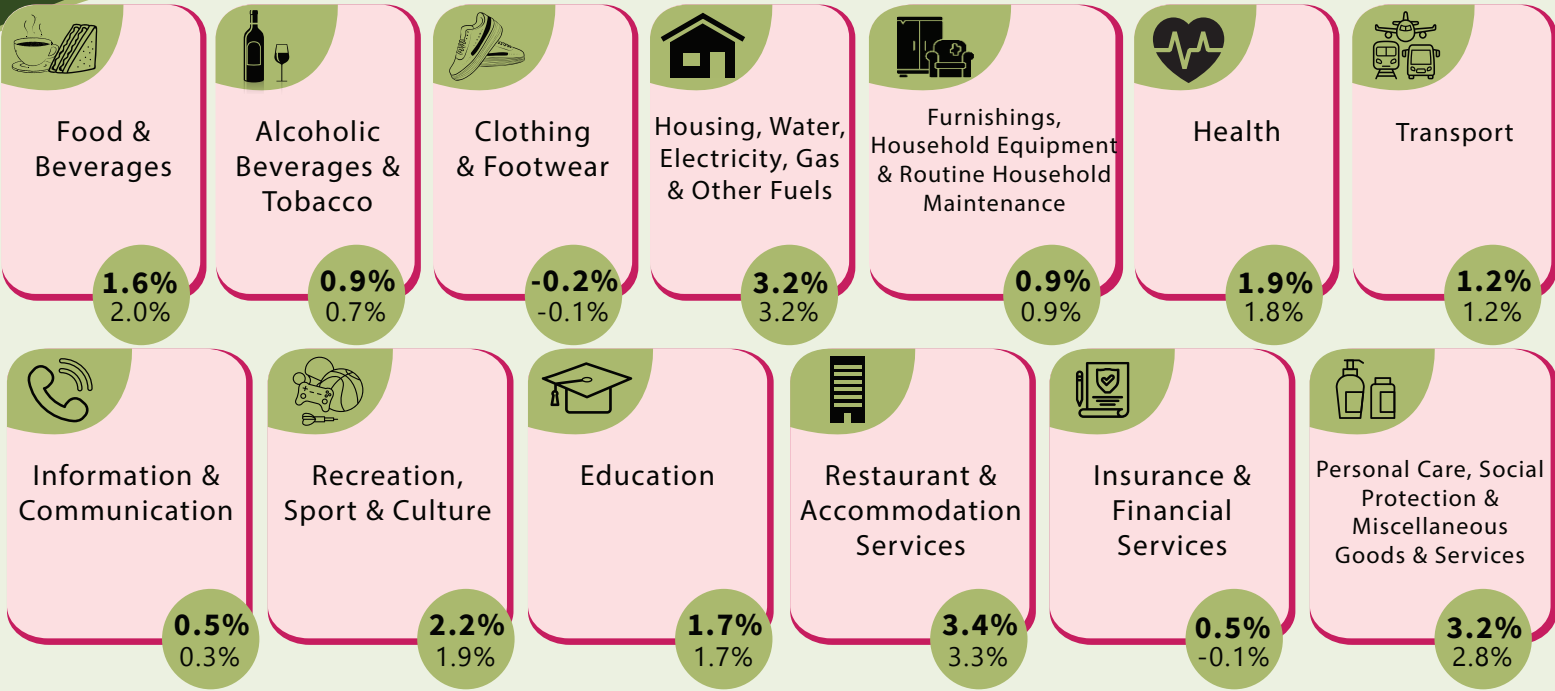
Food & Beverages
**1.6%**
2.0%

Alcoholic Beverages & Tobacco
**0.9%**
0.7%

Clothing & Footwear
**-0.2%**
-0.1%

Housing, Water, Electricity, Gas & Other Fuels
**3.2%**
3.2%

Furnishings, Household Equipment & Routine Household Maintenance
**0.9%**
0.9%

Health
**1.9%**
1.8%

Transport
**1.2%**
1.2%

Information & Communication
**0.5%**
0.3%

Recreation, Sport & Culture
**2.2%**
1.9%

Education
**1.7%**
1.7%

Restaurant & Accommodation Services
**3.4%**
3.3%

Insurance & Financial Services
**0.5%**
-0.1%

Personal Care, Social Protection & Miscellaneous Goods & Services
**3.2%**
2.8%